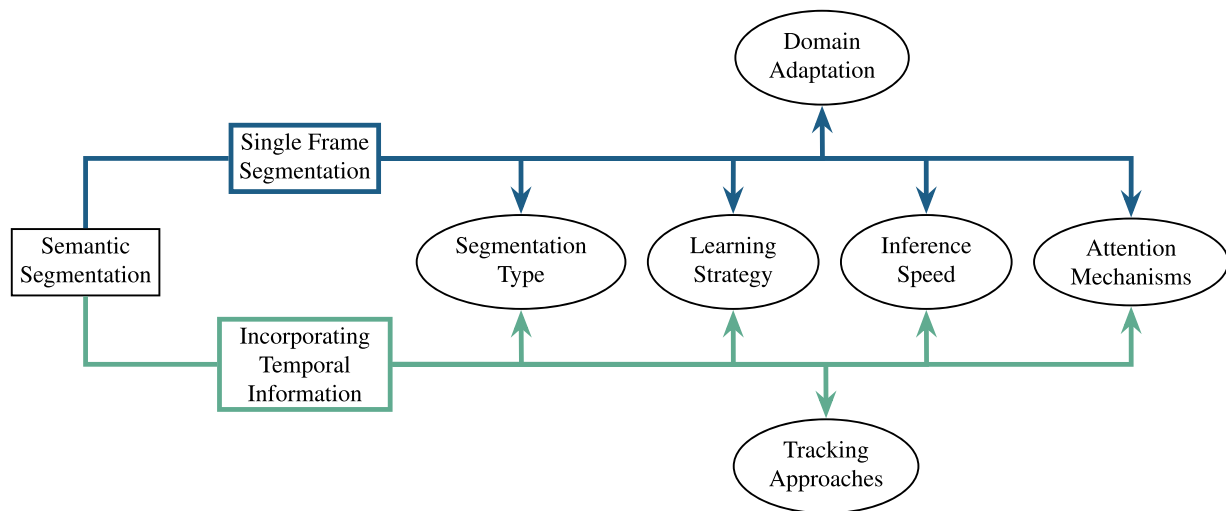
Domain Adaptation

Single Frame Segmentation

Semantic Segmentation

Segmentation Type

Learning Strategy

Inference Speed

Attention Mechanisms

Incorporating Temporal Information

Tracking Approaches